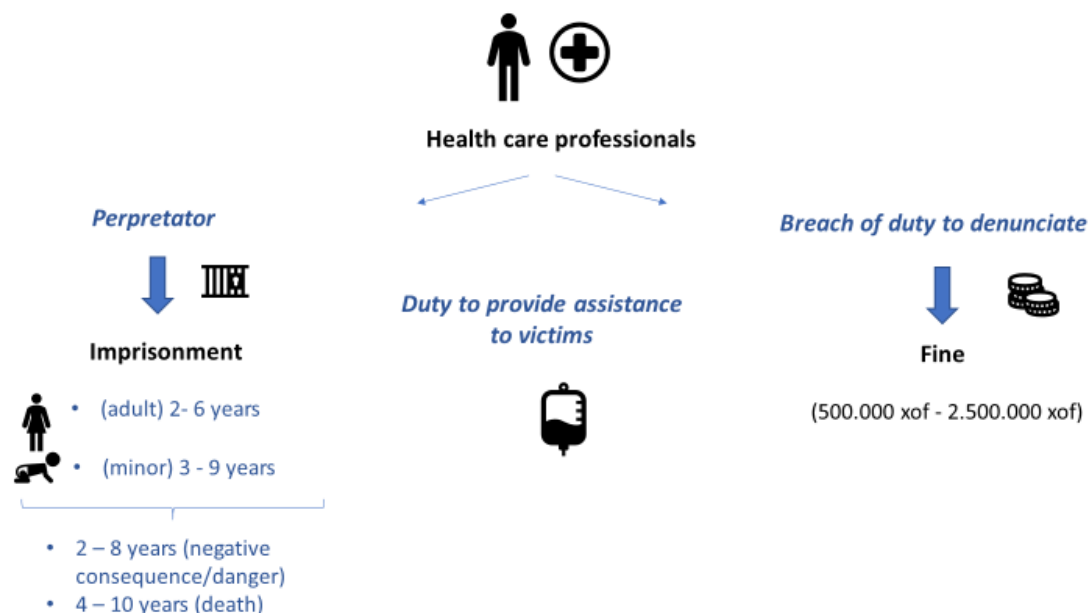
Health care professionals

Perpetrator

Imprisonment

• (adult) 2- 6 years

• (minor) 3 - 9 years

• 2 – 8 years (negative consequence/danger)
• 4 – 10 years (death)

Duty to provide assistance to victims

Breach of duty to denunciate

Fine

(500.000 xof - 2.500.000 xof)